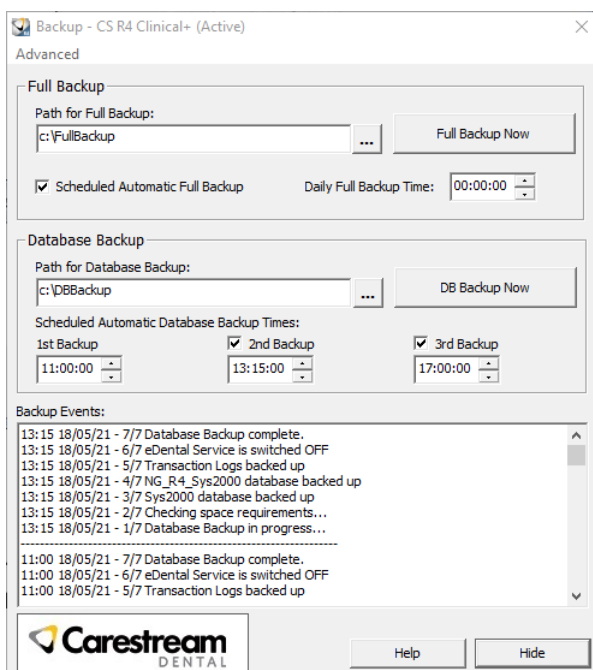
Backup - CS R4 Clinical+ (Active)

Advanced

Full Backup

Path for Full Backup:

c:\FullBackup

...

Full Backup Now

Scheduled Automatic Full Backup

Daily Full Backup Time: 00:00:00

Database Backup

Path for Database Backup:

c:\DBBackup

...

DB Backup Now

Scheduled Automatic Database Backup Times:

1st Backup

11:00:00

2nd Backup

13:15:00

3rd Backup

17:00:00

Backup Events:

13:15 18/05/21 - 7/7 Database Backup complete.
13:15 18/05/21 - 6/7 eDental Service is switched OFF
13:15 18/05/21 - 5/7 Transaction Logs backed up
13:15 18/05/21 - 4/7 NG_R4_Sys2000 database backed up
13:15 18/05/21 - 3/7 Sys2000 database backed up
13:15 18/05/21 - 2/7 Checking space requirements...
13:15 18/05/21 - 1/7 Database Backup in progress...
--------------------------------------------------------------------
11:00 18/05/21 - 7/7 Database Backup complete.
11:00 18/05/21 - 6/7 eDental Service is switched OFF
11:00 18/05/21 - 5/7 Transaction Logs backed up

Carestream DENTAL

Help

Hide